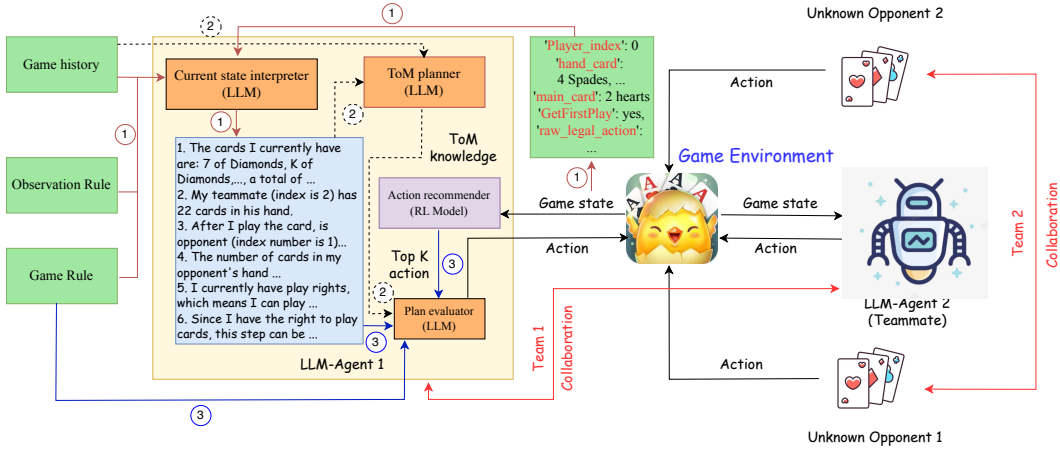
Unknown Opponent 2

1

2

Game history

Current state interpreter (LLM)

ToM planner (LLM)

'Player_index': 0
'hand_card': 4 Spades, ...
'main_card': 2 hearts
'GetFirstPlay': yes,
'raw_legal_action': ...

Action

1

1

2

Observation Rule

1. The cards I currently have are: 7 of Diamonds, K of Diamonds,..., a total of ...
2. My teammate (index is 2) has 22 cards in his hand.
3. After I play the card, is opponent (index number is 1)...
4. The number of cards in my opponent's hand ...
5. I currently have play rights, which means I can play ...
6. Since I have the right to play cards, this step can be ...

ToM knowledge

Game Environment

Action recommender (RL Model)

1

Game state

Game state

Team 2

Collaboration

Game Rule

Top K action

3

Action

Action

2

Plan evaluator (LLM)

LLM-Agent 2 (Teammate)

3

Team 1

Collaboration

LLM-Agent 1

Action

3

Unknown Opponent 1